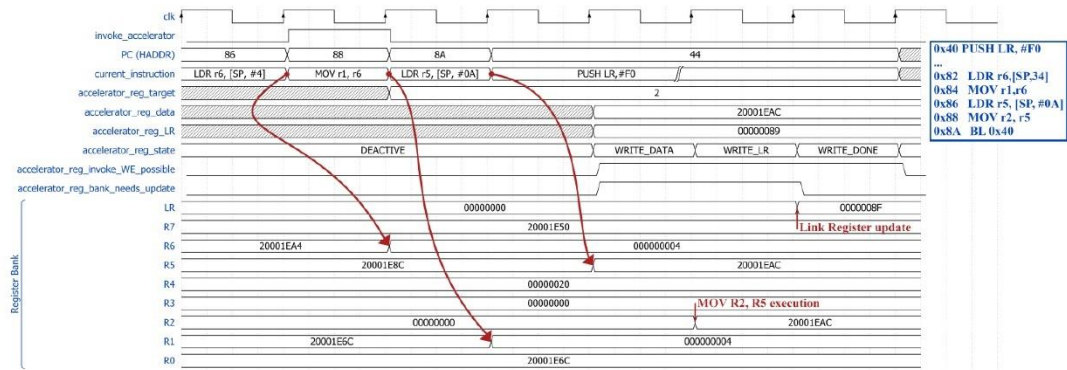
clk
invoke_accelerator
PC (HADDR) 86 88 8A 44
current_instruction LDR r6, [SP, #4] MOV r1, r6 LDR r5, [SP, #0A] PUSH LR, #F0
accelerator_reg_target 2
accelerator_reg_data 20001EAC
accelerator_reg_LR 00000089
accelerator_reg_state DEACTIVE WRITE_DATA WRITE_LR WRITE_DONE
accelerator_reg_invoke_WE_possible
accelerator_reg_bank_needs_update

Register Bank
LR 00000000 0000008F
Link Register update
R7 20001E50
R6 20001EA4 000000004
R5 20001E8C 20001EAC
R4 00000020
R3 00000000
MOV R2, R5 execution
R2 00000000 20001EAC
R1 20001E6C 000000004
R0 20001E6C

0x40 PUSH LR, #F0
...
0x82 LDR r6,[SP,34]
0x84 MOV r1,r6
0x86 LDR r5, [SP, #0A]
0x88 MOV r2, r5
0x8A BL 0x40